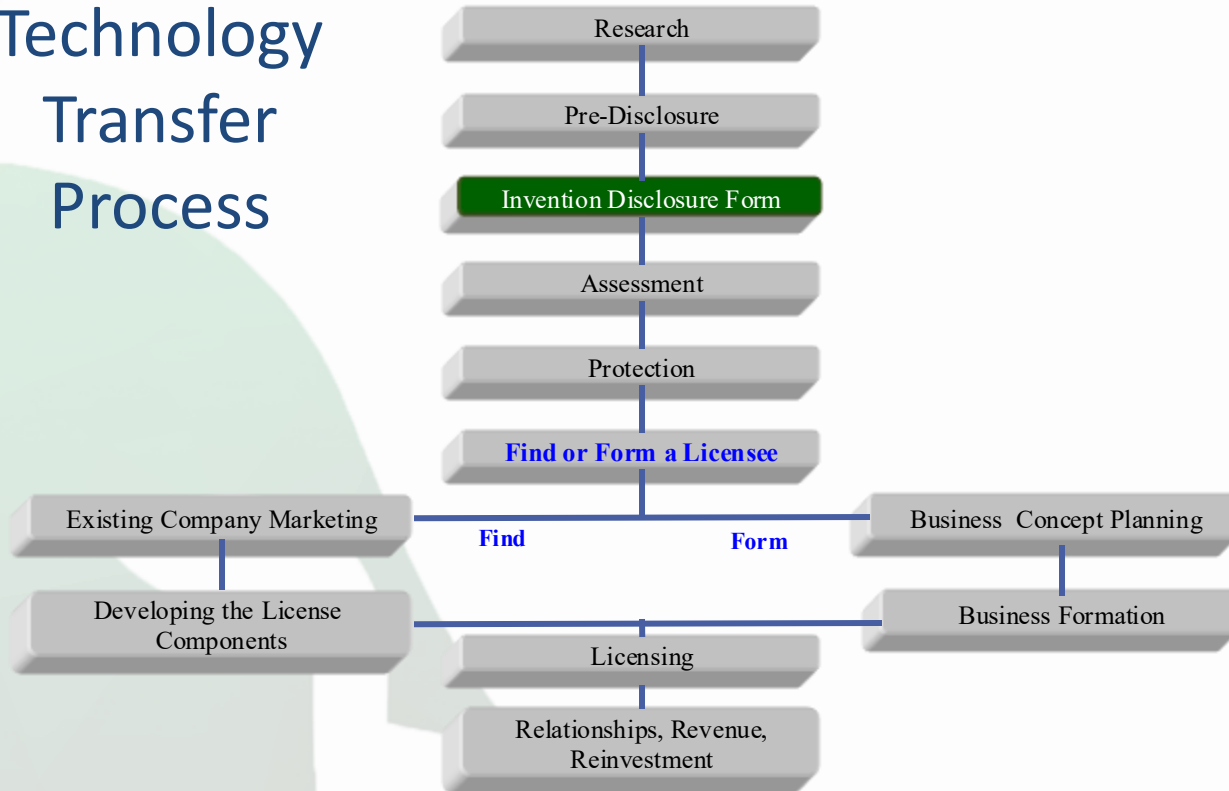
Technology Transfer Process

Research

Pre-Disclosure

Invention Disclosure Form

Assessment

Protection

Find or Form a Licensee

Existing Company Marketing

Find

Form

Business Concept Planning

Developing the License Components

Business Formation

Licensing

Relationships, Revenue, Reinvestment